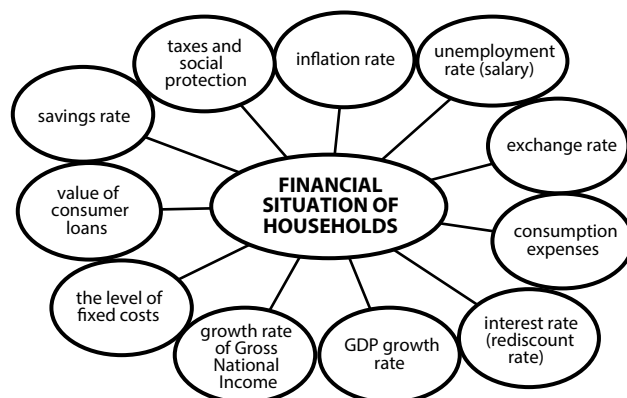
FINANCIAL SITUATION OF HOUSEHOLDS

taxes and social protection

inflation rate

unemployment rate (salary)

exchange rate

consumption expenses

interest rate (rediscount rate)

GDP growth rate

growth rate of Gross National Income

the level of fixed costs

value of consumer loans

savings rate